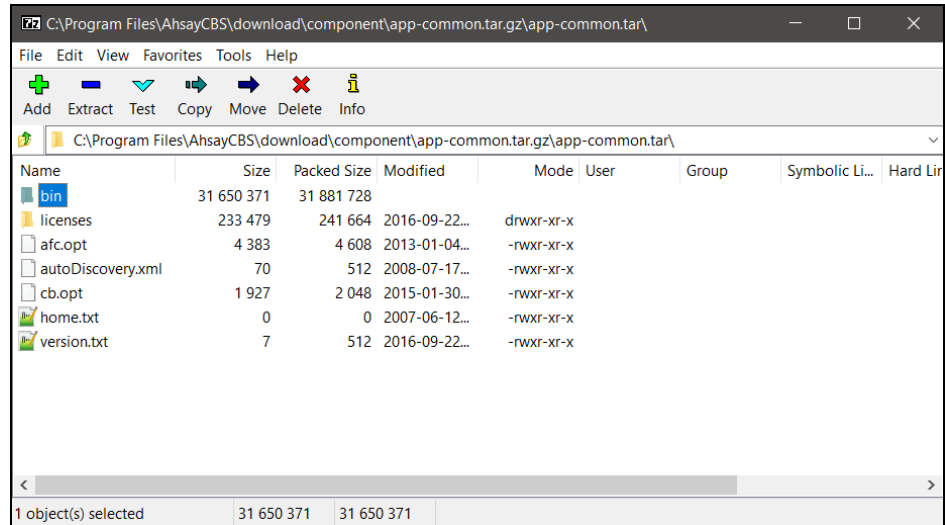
7z C:\Program Files\AhsayCBS\download\component\app-common.tar.gz\app-common.tar\

File Edit View Favorites Tools Help

Add Extract Test Copy Move Delete Info

C:\Program Files\AhsayCBS\download\component\app-common.tar.gz\app-common.tar\

| Name | Size | Packed Size | Modified | Mode | User | Group | Symbolic Li... | Hard Lir |
|---|---|---|---|---|---|---|---|---|
| bin | 31 650 371 | 31 881 728 | | | | | | |
| licenses | 233 479 | 241 664 | 2016-09-22... | drwxr-xr-x | | | | |
| afc.opt | 4 383 | 4 608 | 2013-01-04... | -rwxr-xr-x | | | | |
| autoDiscovery.xml | 70 | 512 | 2008-07-17... | -rwxr-xr-x | | | | |
| cb.opt | 1 927 | 2 048 | 2015-01-30... | -rwxr-xr-x | | | | |
| home.txt | 0 | 0 | 2007-06-12... | -rwxr-xr-x | | | | |
| version.txt | 7 | 512 | 2016-09-22... | -rwxr-xr-x | | | | |

1 object(s) selected 31 650 371 31 650 371